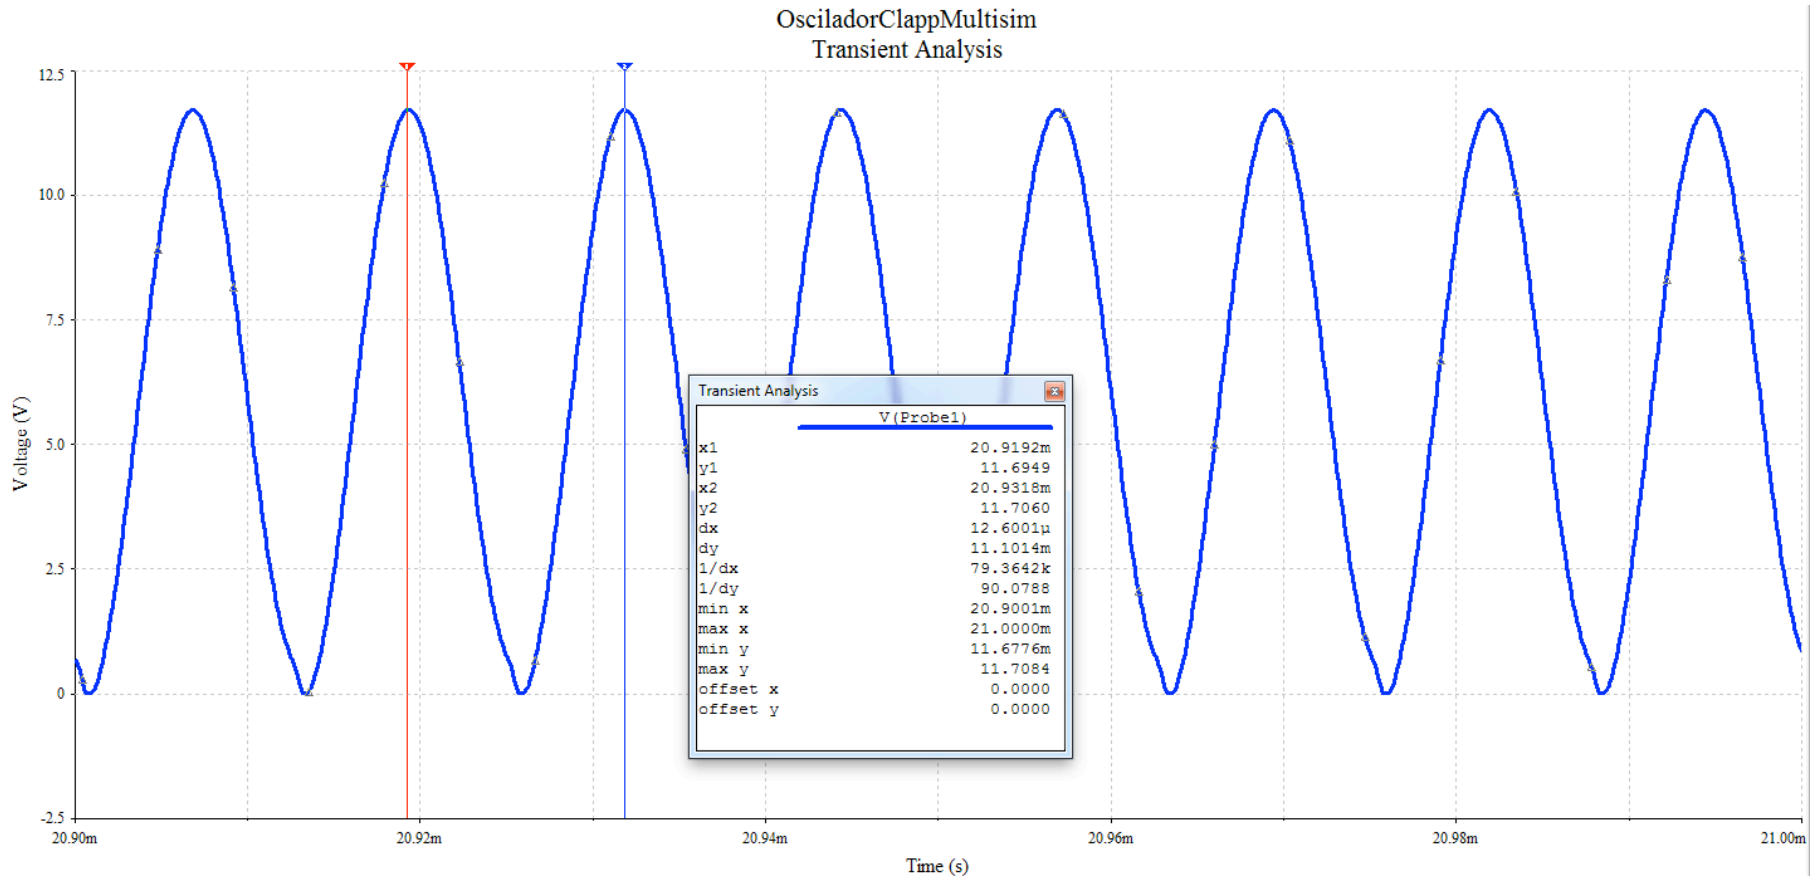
OsciladorClappMultisim
Transient Analysis

12.5
10.0
7.5
5.0
2.5
0
-2.5

Voltage (V)

20.90m
20.92m
20.94m
20.96m
20.98m
21.00m

Time (s)

Transient Analysis

| | V(Probe1) |
|---|---|
| x1 | 20.9192m |
| y1 | 11.6949 |
| x2 | 20.9318m |
| y2 | 11.7060 |
| dx | 12.6001µ |
| dy | 11.1014m |
| 1/dx | 79.3642k |
| 1/dy | 90.0788 |
| min x | 20.9001m |
| max x | 21.0000m |
| min y | 11.6776m |
| max y | 11.7084 |
| offset x | 0.0000 |
| offset y | 0.0000 |